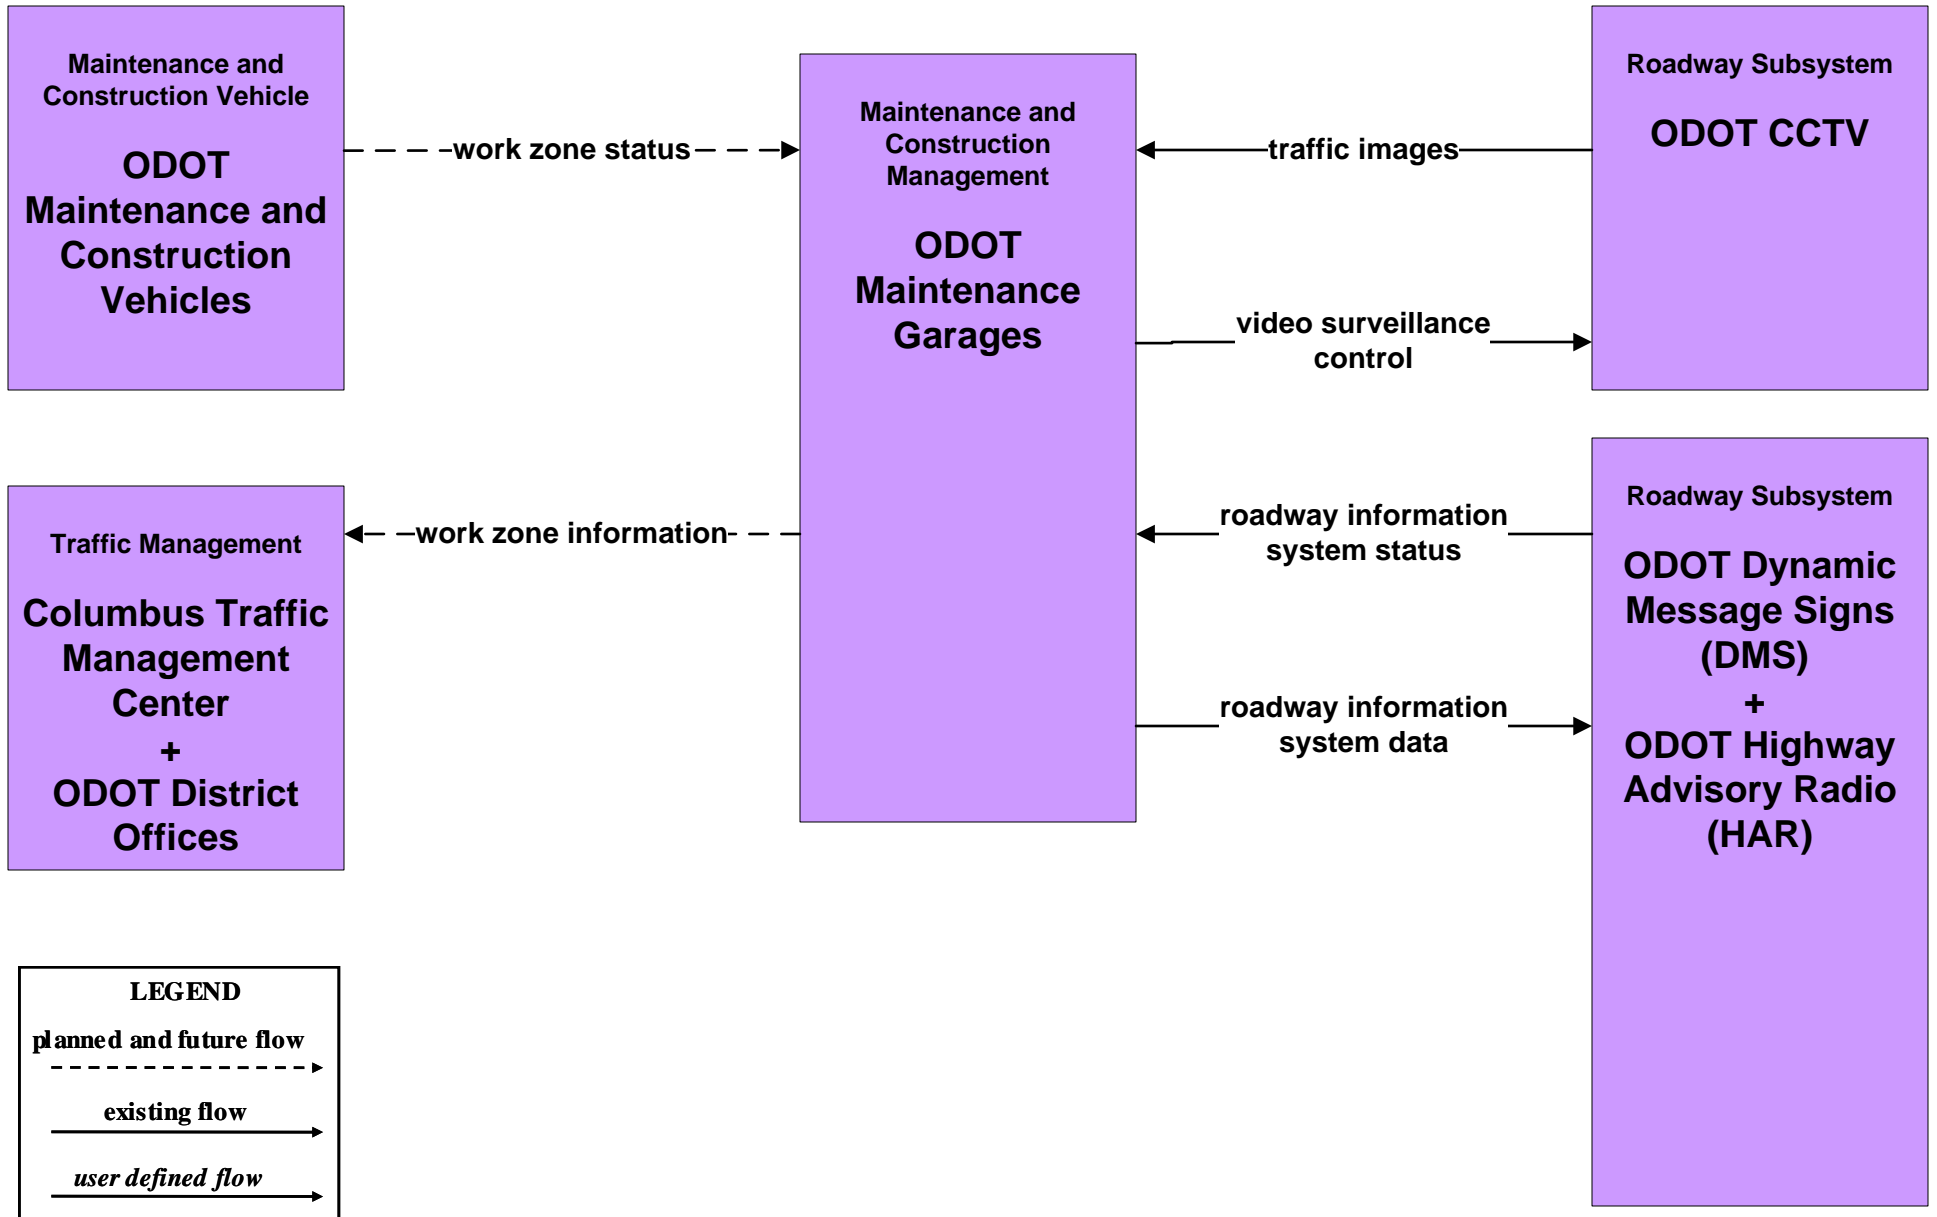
Maintenance and Construction Vehicle

ODOT Maintenance and Construction Vehicles

work zone status

Maintenance and Construction Management

ODOT Maintenance Garages

traffic images

Roadway Subsystem

ODOT CCTV

video surveillance control

Traffic Management

Columbus Traffic Management Center + ODOT District Offices

work zone information

roadway information system status

Roadway Subsystem

ODOT Dynamic Message Signs (DMS) + ODOT Highway Advisory Radio (HAR)

roadway information system data

LEGEND

planned and future flow

existing flow

user defined flow